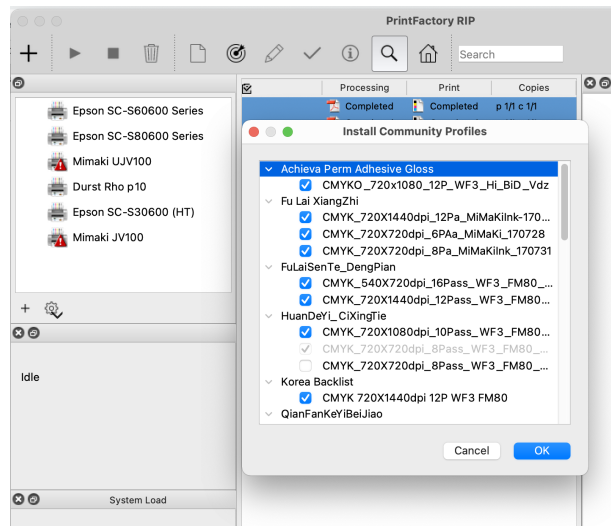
PrintFactory RIP

Search

Epson SC-S60600 Series
Epson SC-S80600 Series
Mimaki UJV100
Durst Rho p10
Epson SC-S30600 (HT)
Mimaki JV100

Idle

System Load

| | Processing | Print | Copies |
|---|---|---|---|
| | Completed | Completed | p 1/1 c 1/1 |

Install Community Profiles

Achieva Perm Adhesive Gloss
CMYKO_720x1080_12P_WF3_Hi_BiD_Vdz
Fu Lai XiangZhi
CMYK_720X1440dpi_12Pa_MiMaKiInk-170...
CMYK_720X720dpi_6PAa_MiMaKi_170728
CMYK_720X720dpi_8Pa_MiMaKiInk_170731
FuLaiSenTe_DengPian
CMYK_540X720dpi_16Pass_WF3_FM80_...
CMYK_720X1440dpi_12Pass_WF3_FM80...
HuanDeYi_CiXingTie
CMYK_720X1080dpi_10Pass_WF3_FM80...
CMYK_720X720dpi_8Pass_WF3_FM80_...
CMYK_720X720dpi_8Pass_WF3_FM80_...
Korea Backlist
CMYK 720X1440dpi 12P WF3 FM80
QianFanKeYiBeiJiao

Cancel
OK